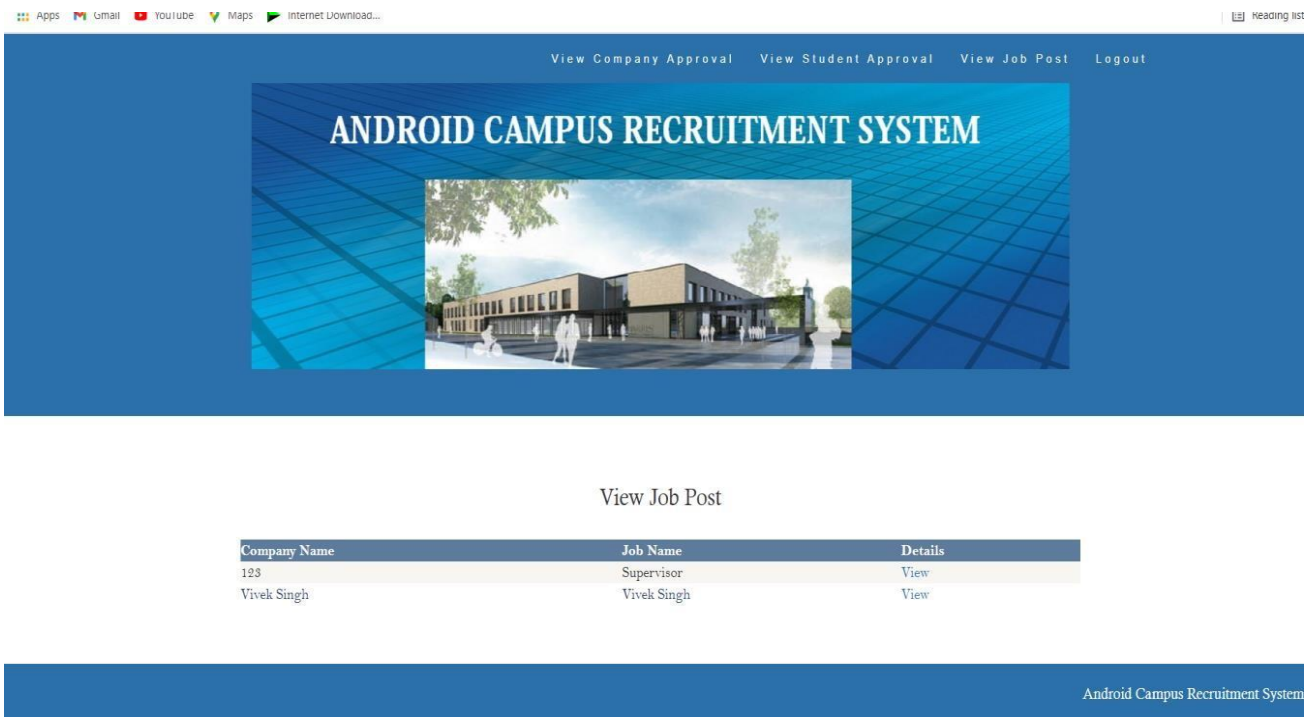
Apps Gmail YouTube Maps Internet Download... Reading list

View Company Approval View Student Approval View Job Post Logout

ANDROID CAMPUS RECRUITMENT SYSTEM

View Job Post

| Company Name | Job Name | Details |
|---|---|---|
| 123 | Supervisor | View |
| Vivek Singh | Vivek Singh | View |

Android Campus Recruitment System